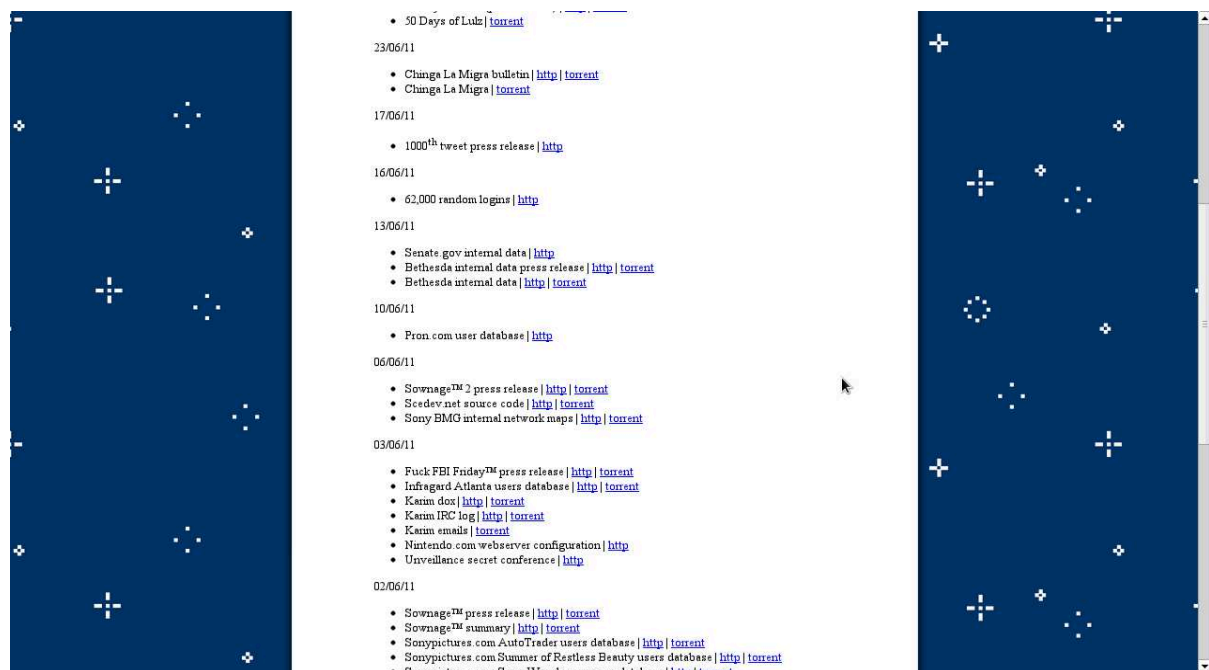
• 50 Days of Lulz | torrent

23/06/11

• Chinga La Migra bulletin | http | torrent
• Chinga La Migra | torrent

17/06/11

• 1000$^{th}$ tweet press release | http

16/06/11

• 62,000 random logins | http

13/06/11

• Senate.gov internal data | http
• Bethesda internal data press release | http | torrent
• Bethesda internal data | http | torrent

10/06/11

• Pron.com user database | http

06/06/11

• Sownage™ 2 press release | http | torrent
• Scedev.net source code | http | torrent
• Sony BMG internal network maps | http | torrent

03/06/11

• Fuck FBI Friday™ press release | http | torrent
• Infragard Atlanta users database | http | torrent
• Karim dox | http | torrent
• Karim IRC log | http | torrent
• Karim emails | torrent
• Nintendo.com webserver configuration | http
• Unveillance secret conference | http

02/06/11

• Sownage™ press release | http | torrent
• Sownage™ summary | http | torrent
• Sonypictures.com AutoTrader users database | http | torrent
• Sonypictures.com Summer of Restless Beauty users database | http | torrent